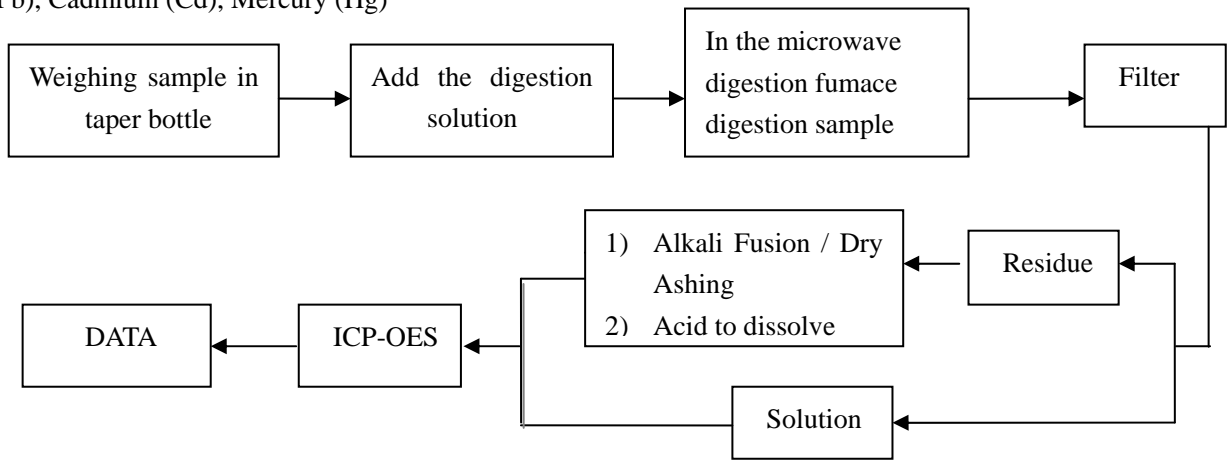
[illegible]b), Cadmium (Cd), Mercury (Hg)

Weighing sample in taper bottle

Add the digestion solution

In the microwave digestion fumace digestion sample

Filter

Residue

1) Alkali Fusion / Dry Ashing
2) Acid to dissolve

Solution

ICP-OES

DATA